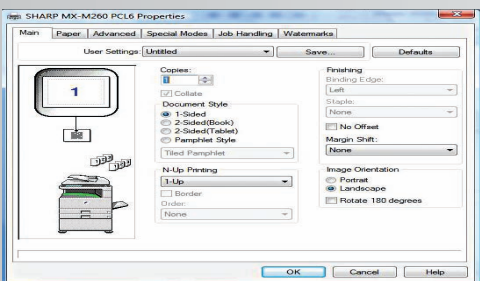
SHARP MX-M260 PCL6 Properties

Main | Paper | Advanced | Special Modes | Job Handling | Watermarks

User Settings: Untitled | Save... | Defaults

1

Copies:
1
Collate

Document Style
1-Sided
2-Sided(Book)
2-Sided(Tablet)
Pamphlet Style
Tiled Pamphlet

N-Up Printing
1-Up
Border
Order:
None

Finishing
Binding Edge:
Left
Staple:
None
No Offset
Margin Shift:
None

Image Orientation
Portrait
Landscape
Rotate 180 degrees

OK | Cancel | Help